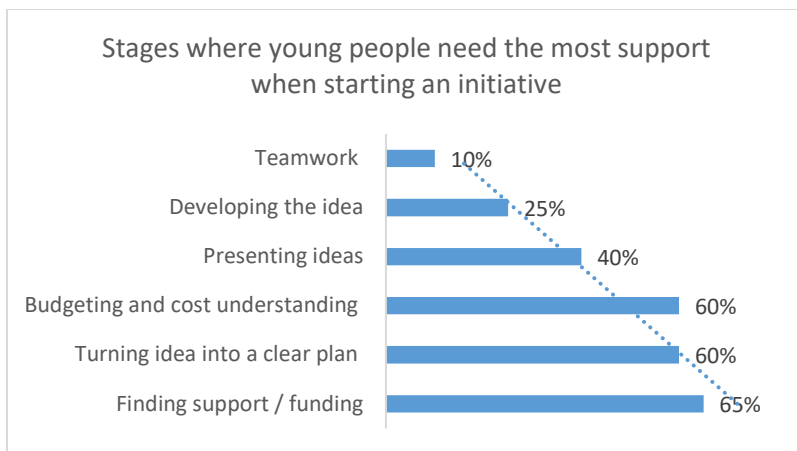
Stages where young people need the most support when starting an initiative

| | |
|---|---|
| Teamwork | 10% |
| Developing the idea | 25% |
| Presenting ideas | 40% |
| Budgeting and cost understanding | 60% |
| Turning idea into a clear plan | 60% |
| Finding support / funding | 65% |